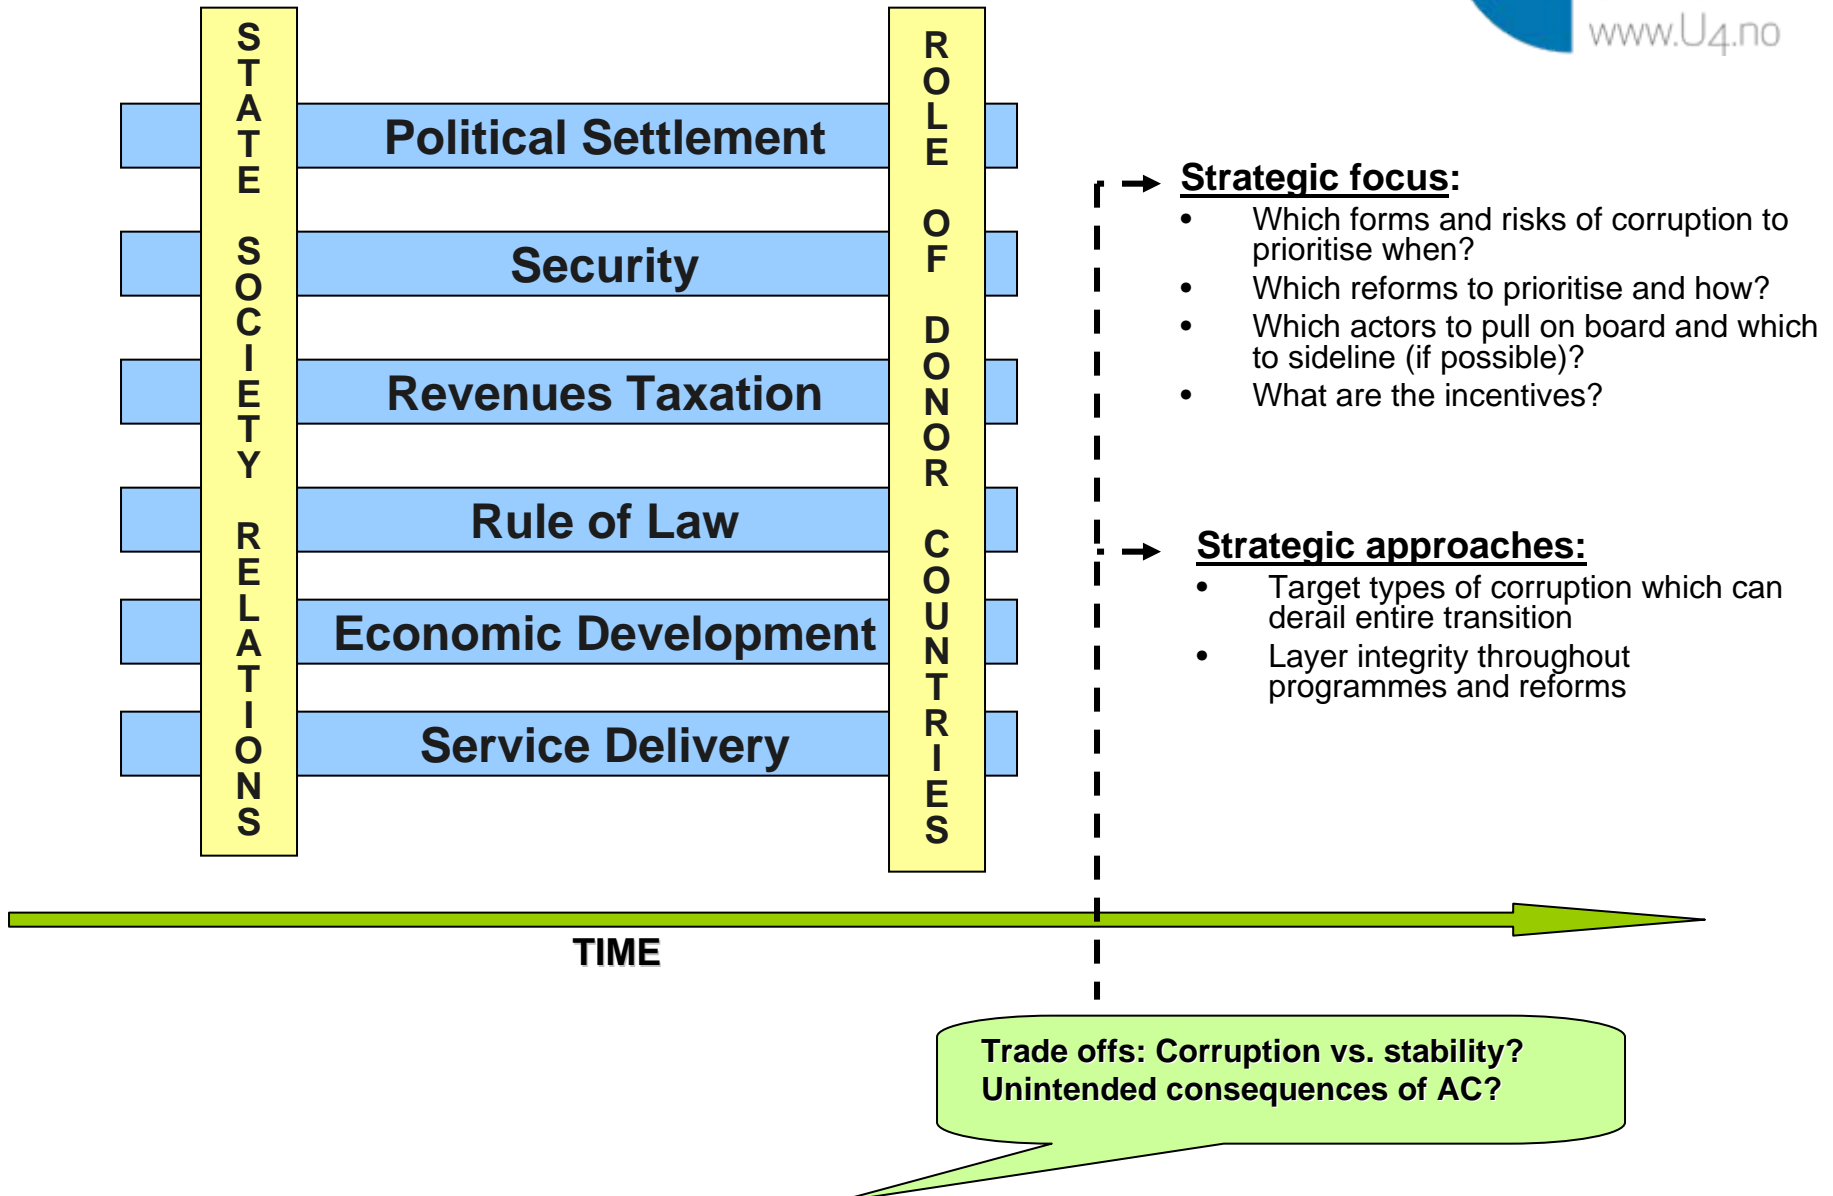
www.U4.no

STATE SOCIETY RELATIONS

Political Settlement

Security

Revenues Taxation

Rule of Law

Economic Development

Service Delivery

ROLE OF DONOR COUNTRIES

Strategic focus:
- Which forms and risks of corruption to prioritise when?
- Which reforms to prioritise and how?
- Which actors to pull on board and which to sideline (if possible)?
- What are the incentives?

Strategic approaches:
- Target types of corruption which can derail entire transition
- Layer integrity throughout programmes and reforms

TIME

Trade offs: Corruption vs. stability?
Unintended consequences of AC?